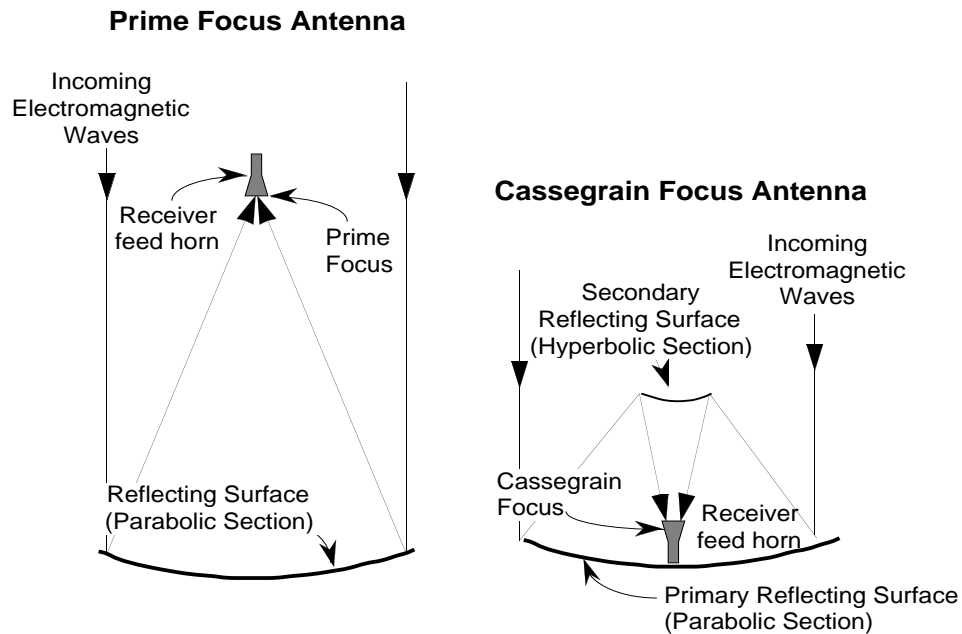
Prime Focus Antenna

Incoming Electromagnetic Waves

Receiver feed horn

Prime Focus

Reflecting Surface (Parabolic Section)

Cassegrain Focus Antenna

Incoming Electromagnetic Waves

Secondary Reflecting Surface (Hyperbolic Section)

Cassegrain Focus

Receiver feed horn

Primary Reflecting Surface (Parabolic Section)